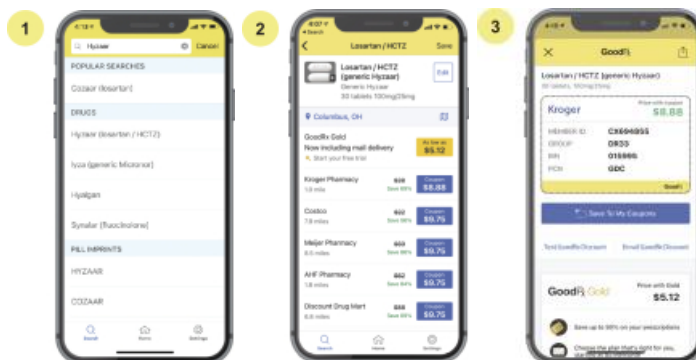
1

Hyzaar

Cancel

POPULAR SEARCHES

Cozaar (losartan)

DRUGS

Hyzaar (losartan / HCTZ)

Iyza (generic Micronor)

Hyalgan

Synalar (fluocinolone)

PILL IMPRINTS

HYZAAR

COZAAR

Search

Home

Settings

2

Losartan / HCTZ

Save

Losartan / HCTZ (generic Hyzaar)

Generic Hyzaar

30 tablets 100mg/25mg

Edit

Columbus, OH

GoodRx Gold

Now including mail delivery

Start your free trial

As low as $5.12

Kroger Pharmacy

1.0 mile

Save 88%

Coupon $8.88

Costco

Save 88%

Coupon $9.75

Meijer Pharmacy

Save 88%

Coupon $9.75

AHF Pharmacy

Save 88%

Coupon $9.75

Discount Drug Mart

Save 88%

Coupon $9.75

Search

Home

Settings

3

GoodRx

Losartan / HCTZ (generic Hyzaar)

Kroger

$8.88

MEMBER ID CX694855

GROUP 0933

BIN 015995

PCN GDC

GoodRx

Save To My Coupons

Text GoodRx Discount

Email GoodRx Discount

GoodRx Gold

Price with Gold

$5.12

Save up to 90% on your prescriptions

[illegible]